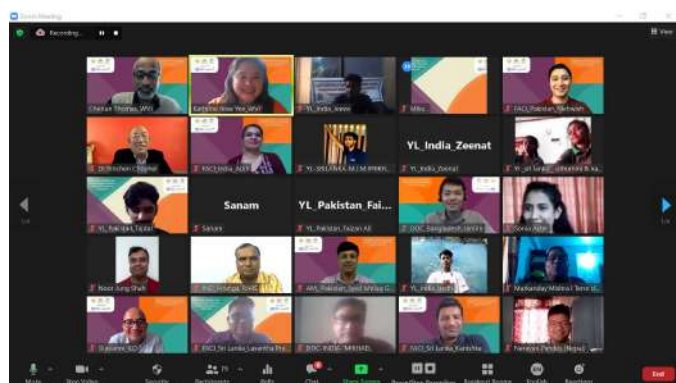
Zoom Meeting

Recording...

View

Chathan Thomas_WVI

Katherine Yew Yee_WVI

YL_India_Jeeva

Mika

FACL_Pakistan_Mehwish

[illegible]

FACL_India_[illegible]

YL_SRI LANKA_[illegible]

YL_India_Zeenat

YL_India_Zeenat

YL_Sri Lanka_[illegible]

YL_Pakistan_Taybar

Sanam

Sanam

YL_Pakistan_Fai...

YL_Pakistan_Faizan Ali

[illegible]

Sonia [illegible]

Noor Jung Shah

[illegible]

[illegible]_Pakistan_Syed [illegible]

YL_India_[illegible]

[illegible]

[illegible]

FACL_Sri Lanka_Lavantha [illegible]

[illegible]

FACL_Sri Lanka_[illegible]

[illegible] (Nepal)

1/4

1/4

Mute

Stop Video

Security

Participants 29

Polls

Chat

Share Screen

Record

Breakout Rooms

Reactions

End